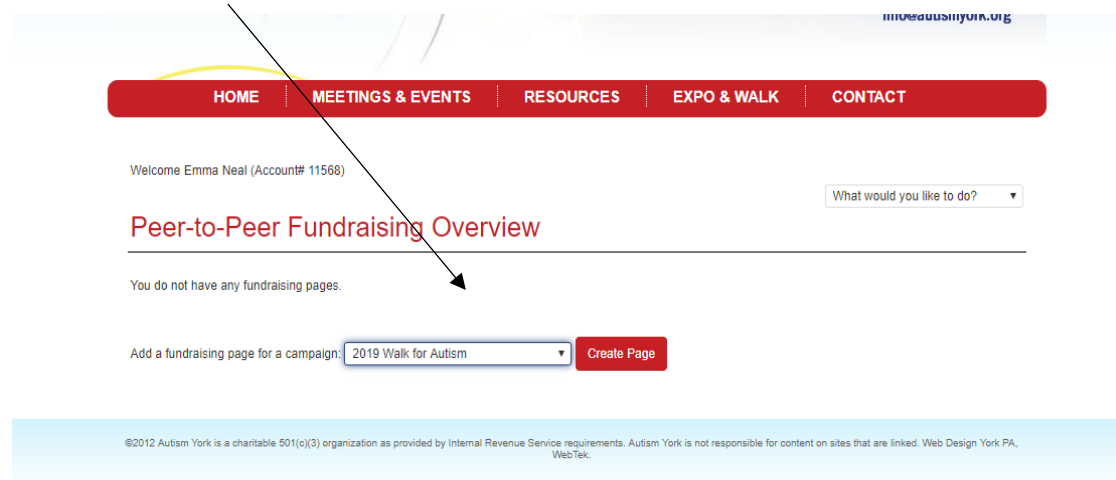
info@autismyork.org

HOME | MEETINGS & EVENTS | RESOURCES | EXPO & WALK | CONTACT

Welcome Emma Neal (Account# 11568)

What would you like to do?

Peer-to-Peer Fundraising Overview

You do not have any fundraising pages.

Add a fundraising page for a campaign: 2019 Walk for Autism

Create Page

©2012 Autism York is a charitable 501(c)(3) organization as provided by Internal Revenue Service requirements. Autism York is not responsible for content on sites that are linked. Web Design York PA, WebTek.